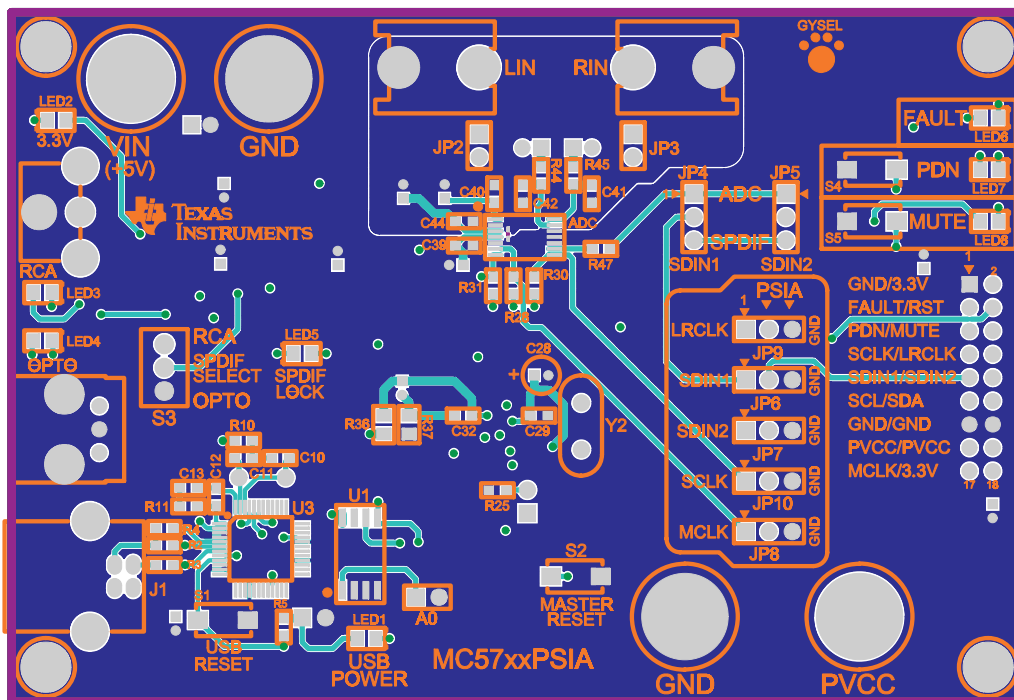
GYSEL
LED2
3.3V
VIN
(+5V)
GND
LIN
RIN
JP2
JP3
C40
C42
R45
C41
JP4
ADC
JP5
C44
C39
ADC
SPDIF
R47
SDIN1
SDIN2
TEXAS INSTRUMENTS
FAULT
LED6
PDN
S4
LED7
MUTE
S5
LED8
RCA
LED3
R31
R30
R29
1
2
GND/3.3V
FAULT/RST
PDN/MUTE
SCLK/LRCLK
SDIN1/SDIN2
SCL/SDA
GND/GND
PVCC/PVCC
MCLK/3.3V
17
18
LED4
OPTO
RCA
SPDIF
SELECT
OPTO
S3
LED5
SPDIF
LOCK
C28
+
R36
R37
C32
C29
Y2
PSIA
1
LRCLK
GND
JP9
SDIN1
GND
JP6
SDIN2
GND
JP7
SCLK
GND
JP10
MCLK
GND
JP8
R10
C12
C11
C10
C13
R11
U3
U1
R25
J1
S1
R5
A0
LED1
S2
MASTER
RESET
USB
RESET
USB
POWER
MC57xxPSIA
GND
PVCC